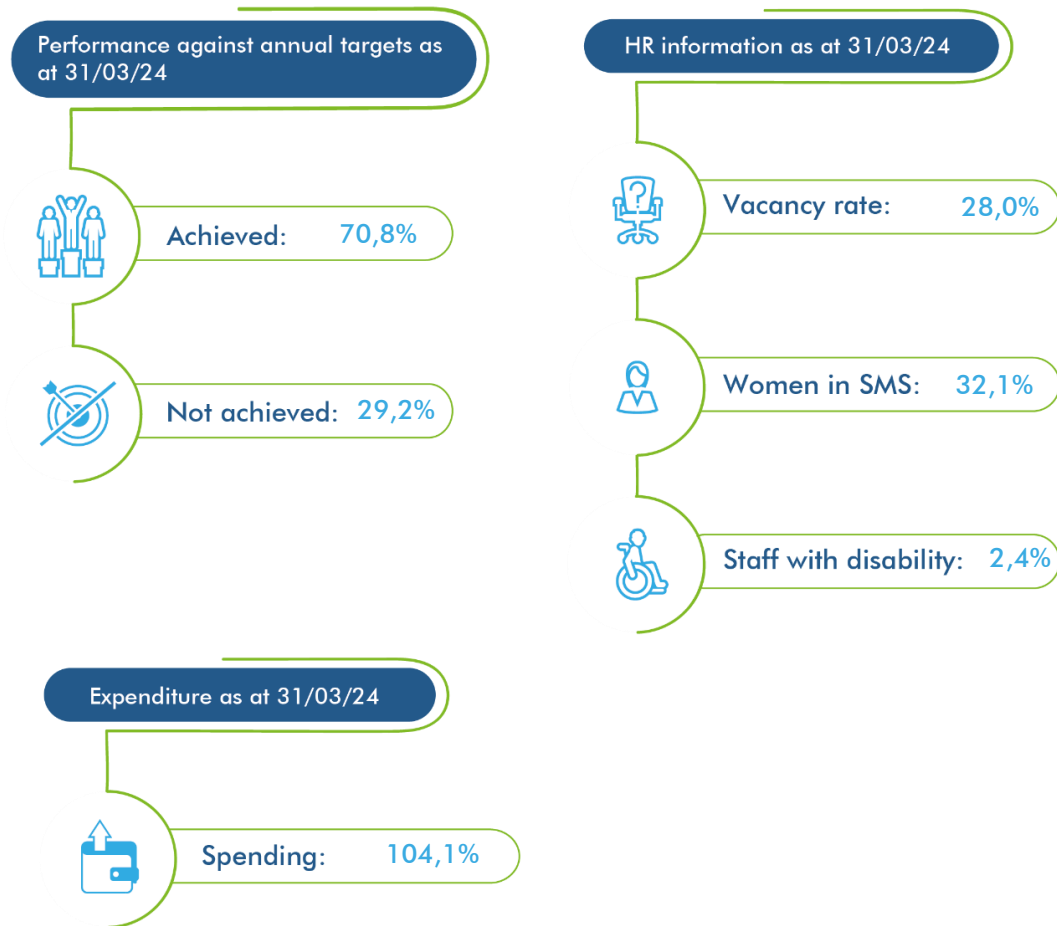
Performance against annual targets as at 31/03/24

Achieved: 70,8%

Not achieved: 29,2%

HR information as at 31/03/24

Vacancy rate: 28,0%

Women in SMS: 32,1%

Staff with disability: 2,4%

Expenditure as at 31/03/24

Spending: 104,1%